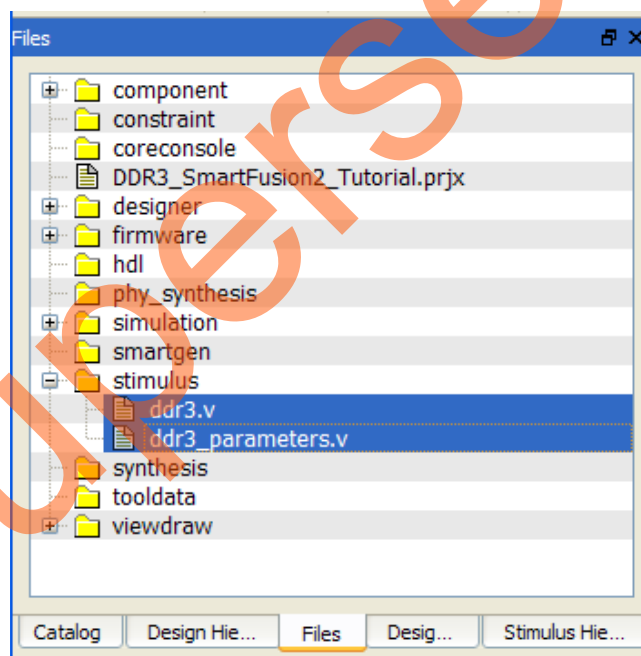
Files

component
constraint
coreconsole
DDR3_SmartFusion2_Tutorial.prjx
designer
firmware
hdl
phy_synthesis
simulation
smartgen
stimulus
ddr3.v
ddr3_parameters.v
synthesis
tooldata
viewdraw

Catalog | Design Hie... | Files | Desig... | Stimulus Hie...

Superseded